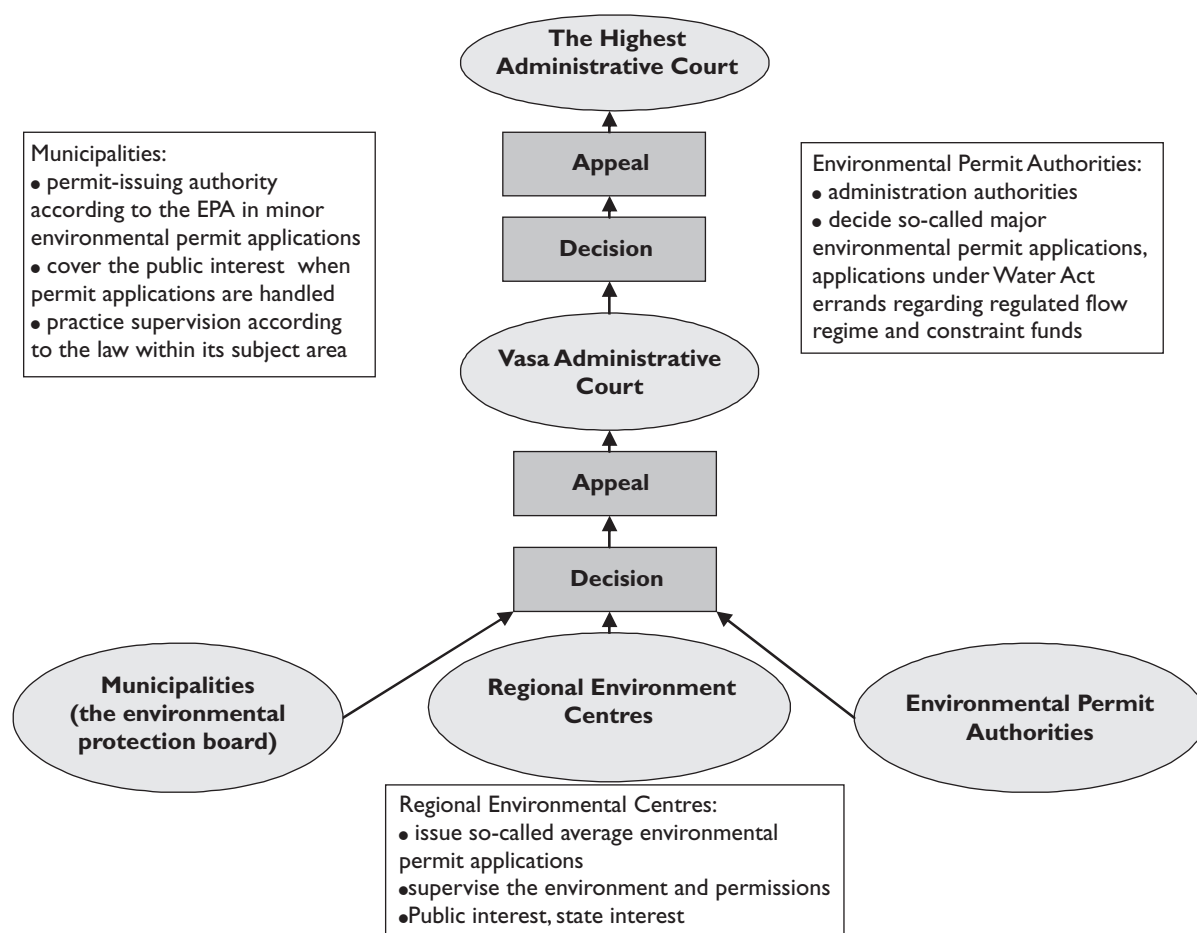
The Highest Administrative Court

Municipalities:
• permit-issuing authority according to the EPA in minor environmental permit applications
• cover the public interest when permit applications are handled
• practice supervision according to the law within its subject area

Appeal

Decision

Environmental Permit Authorities:
• administration authorities
• decide so-called major environmental permit applications, applications under Water Act errands regarding regulated flow regime and constraint funds

Vasa Administrative Court

Appeal

Decision

Municipalities (the environmental protection board)

Regional Environment Centres

Environmental Permit Authorities

Regional Environmental Centres:
• issue so-called average environmental permit applications
•supervise the environment and permissions
•Public interest, state interest